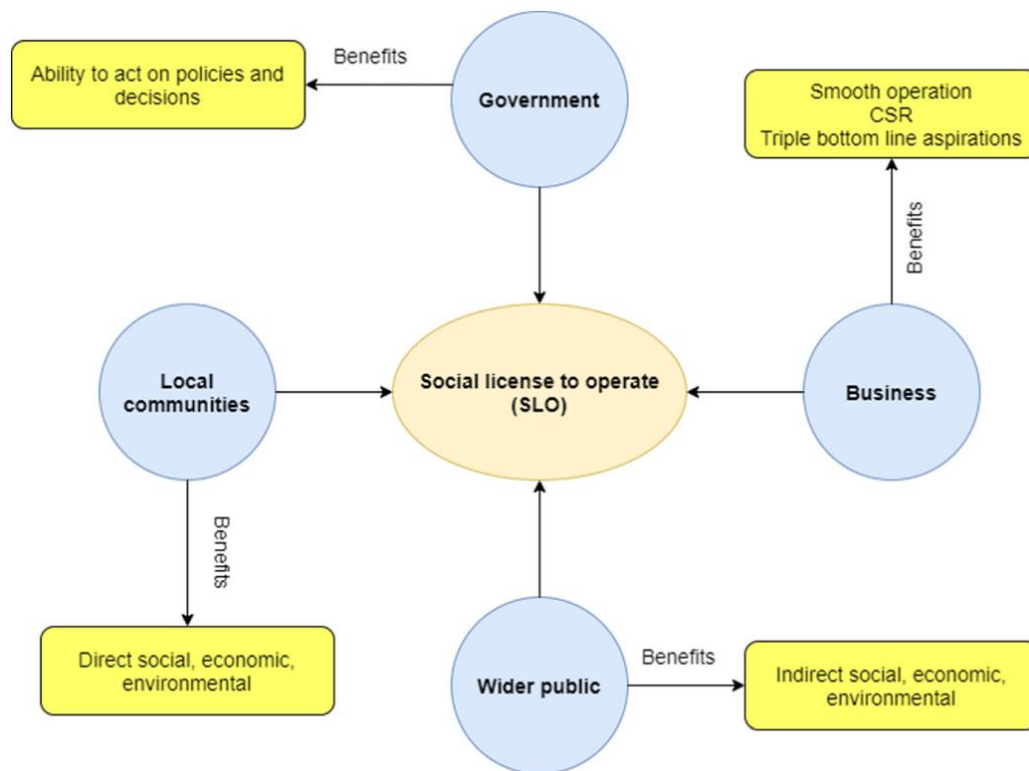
Ability to act on policies and decisions

Benefits

Government

Smooth operation
CSR
Triple bottom line aspirations

Benefits

Local communities

Social license to operate (SLO)

Business

Benefits

Direct social, economic, environmental

Wider public

Benefits

Indirect social, economic, environmental